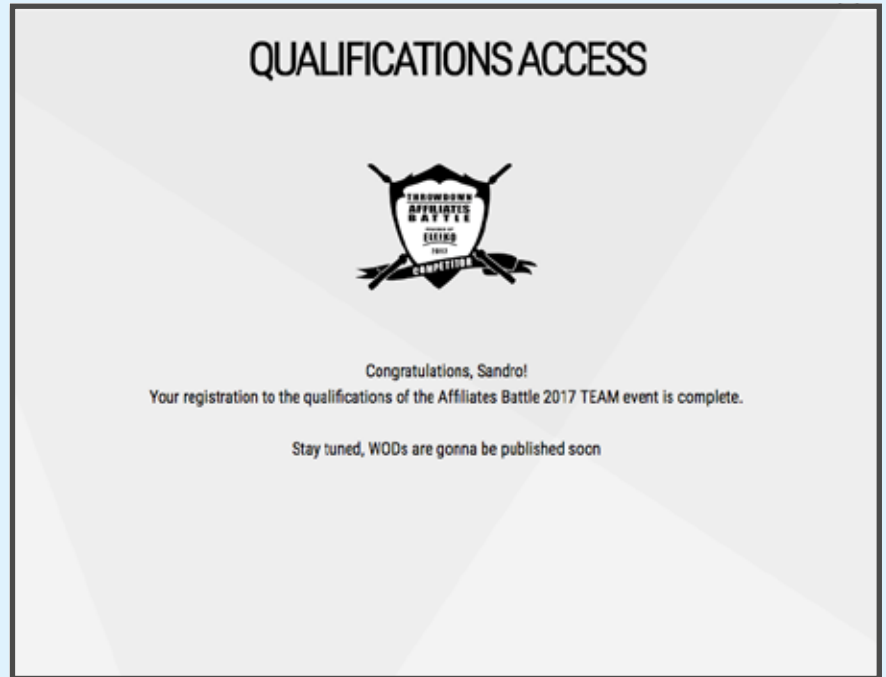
QUALIFICATIONS ACCESS

THROWDOWN
AFFILIATES
BATTLE
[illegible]
2017
COMPETITION

Congratulations, Sandro!
Your registration to the qualifications of the Affiliates Battle 2017 TEAM event is complete.

Stay tuned, WODs are gonna be published socn